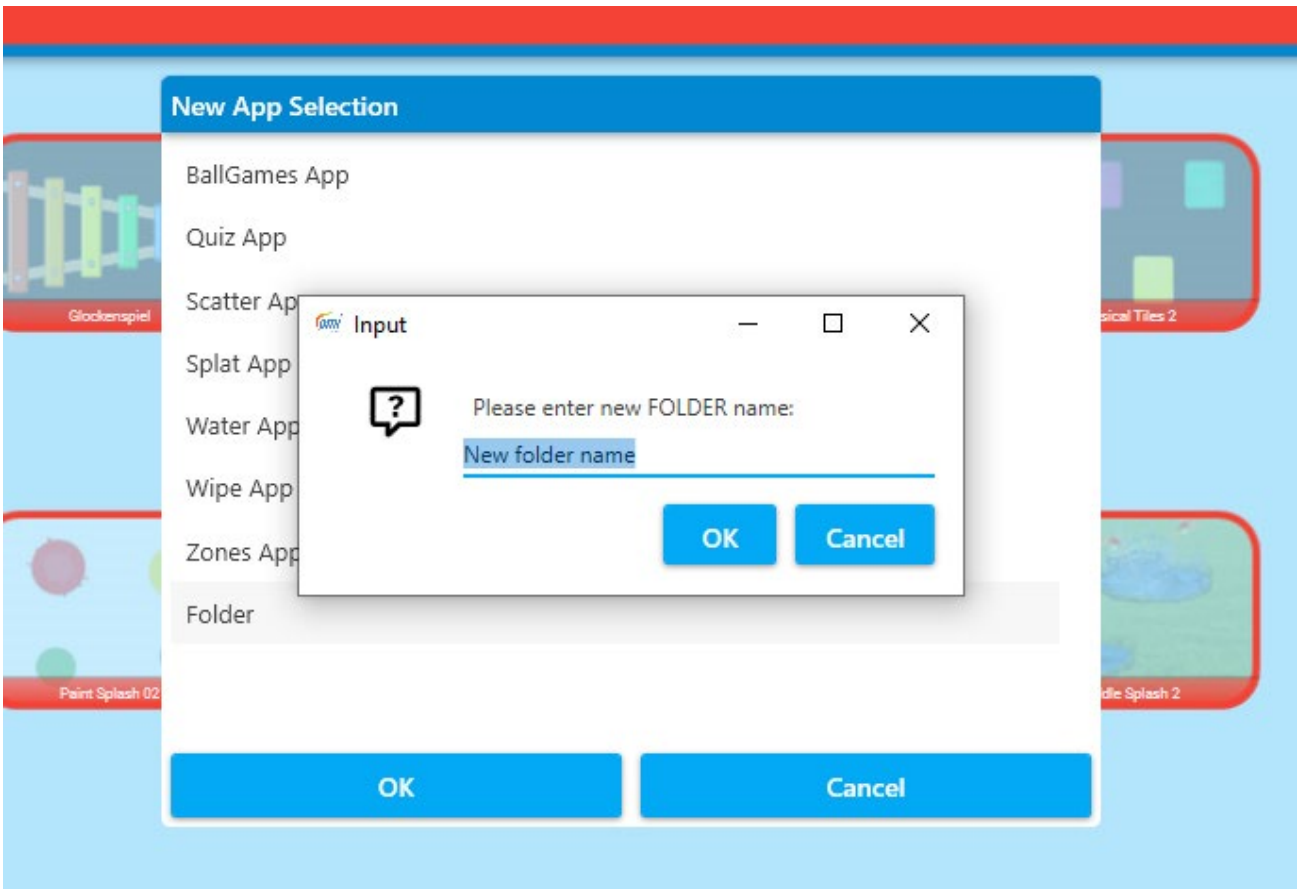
New App Selection

BallGames App

Quiz App

Scatter Ap

Splat App

Water App

Wipe App

Zones App

Folder

Glockenspiel

sical Tiles 2

Paint Splash 02

dle Splash 2

Input

Please enter new FOLDER name:

New folder name

OK

Cancel

OK

Cancel